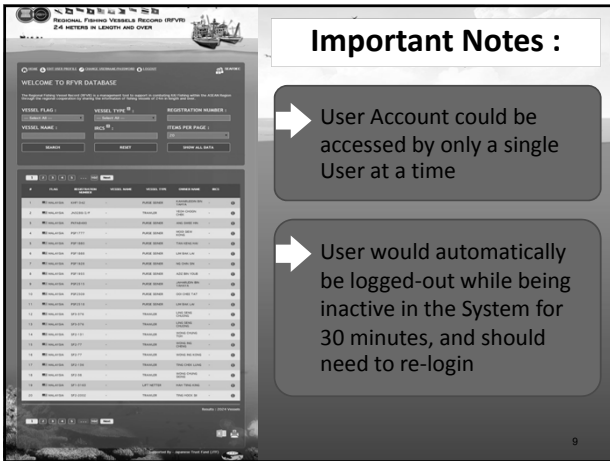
REGIONAL FISHING VESSELS RECORD (RFVR)
24 METERS IN LENGTH AND OVER

WELCOME TO RFVR DATABASE

VESSEL FLAG :
VESSEL TYPE :
REGISTRATION NUMBER :
VESSEL NAME :
IRCS :
ITEMS PER PAGE :
SEARCH
RESET
SHOW ALL DATA

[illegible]

Important Notes :

User Account could be accessed by only a single User at a time

User would automatically be logged-out while being inactive in the System for 30 minutes, and should need to re-login

9